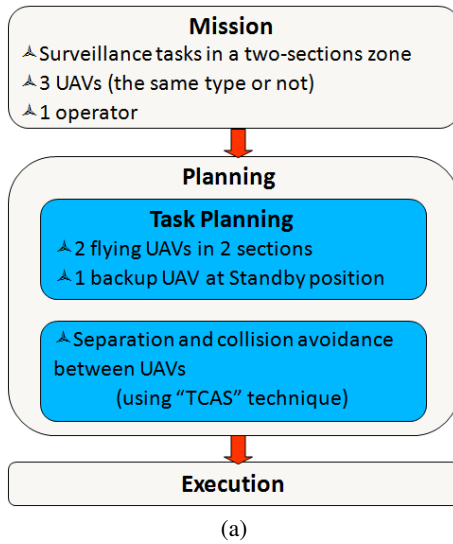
Mission

Surveillance tasks in a two-sections zone

3 UAVs (the same type or not)

1 operator

Planning

Task Planning

2 flying UAVs in 2 sections

1 backup UAV at Standby position

Separation and collision avoidance between UAVs (using "TCAS" technique)

Execution

(a)